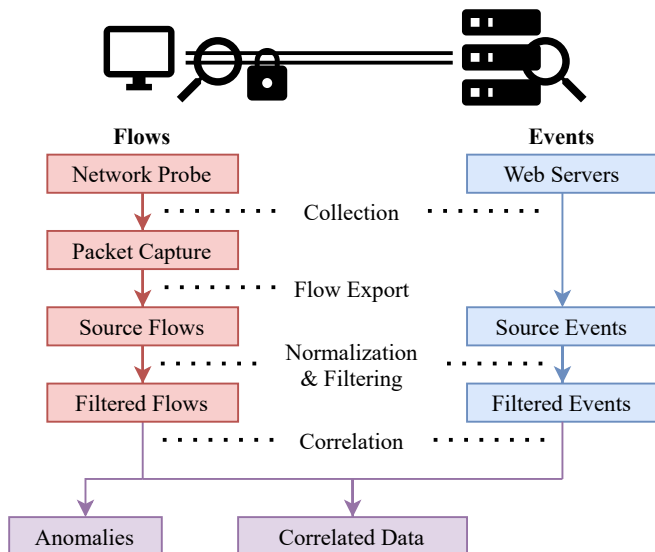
Flows

Network Probe

Packet Capture

Source Flows

Filtered Flows

Events

Web Servers

Source Events

Filtered Events

Collection

Flow Export

Normalization & Filtering

Correlation

Anomalies

Correlated Data